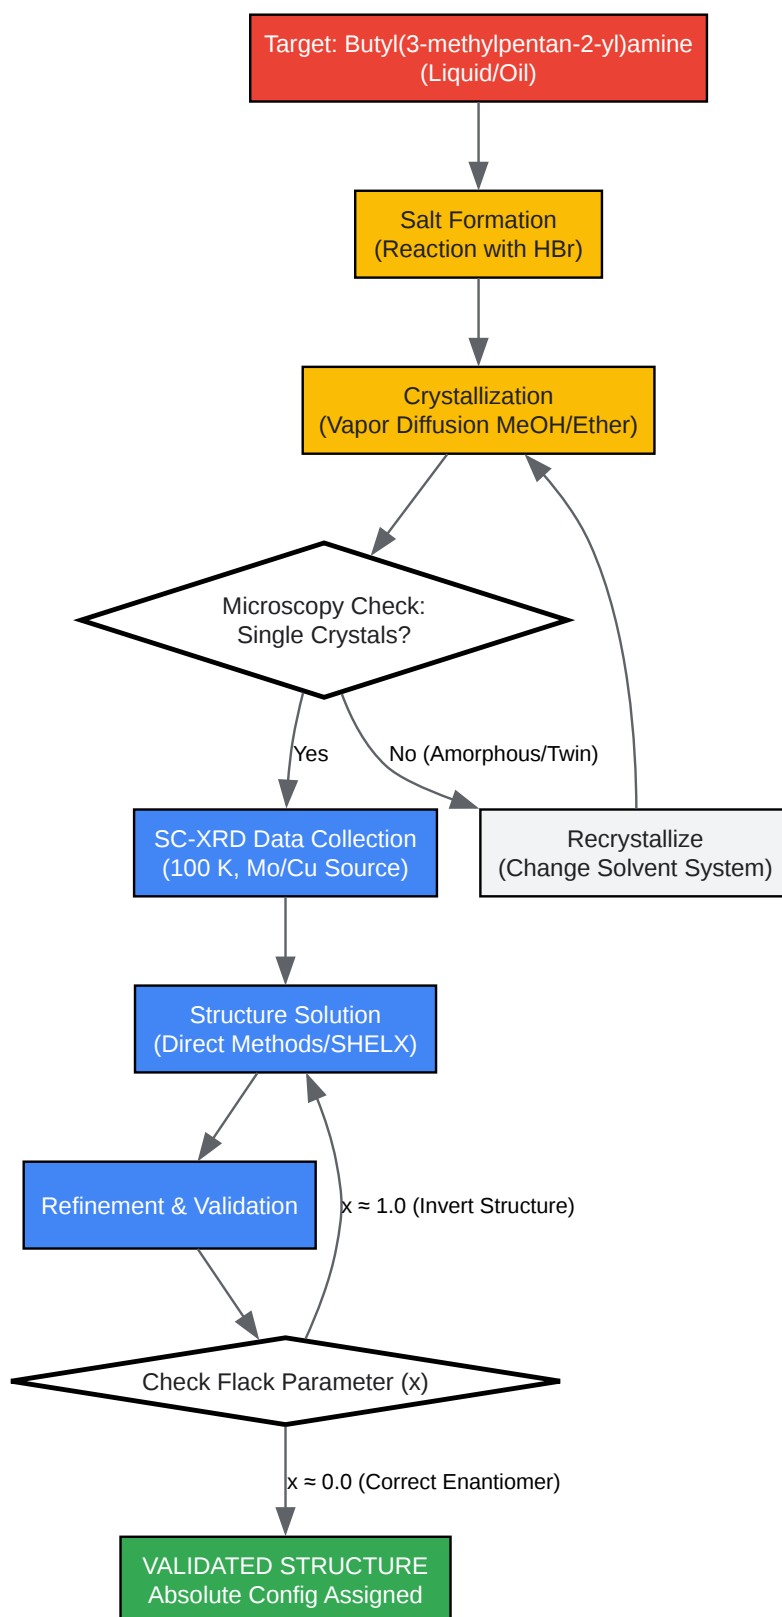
Target: Butyl(3-methylpentan-2-yl)amine
(Liquid/Oil)

Salt Formation
(Reaction with HBr)

Crystallization
(Vapor Diffusion MeOH/Ether)

Microscopy Check:
Single Crystals?

Yes

No (Amorphous/Twin)

SC-XRD Data Collection
(100 K, Mo/Cu Source)

Recrystallize
(Change Solvent System)

Structure Solution
(Direct Methods/SHELX)

Refinement & Validation

x ≈ 1.0 (Invert Structure)

Check Flack Parameter (x)

x ≈ 0.0 (Correct Enantiomer)

VALIDATED STRUCTURE
Absolute Config Assigned